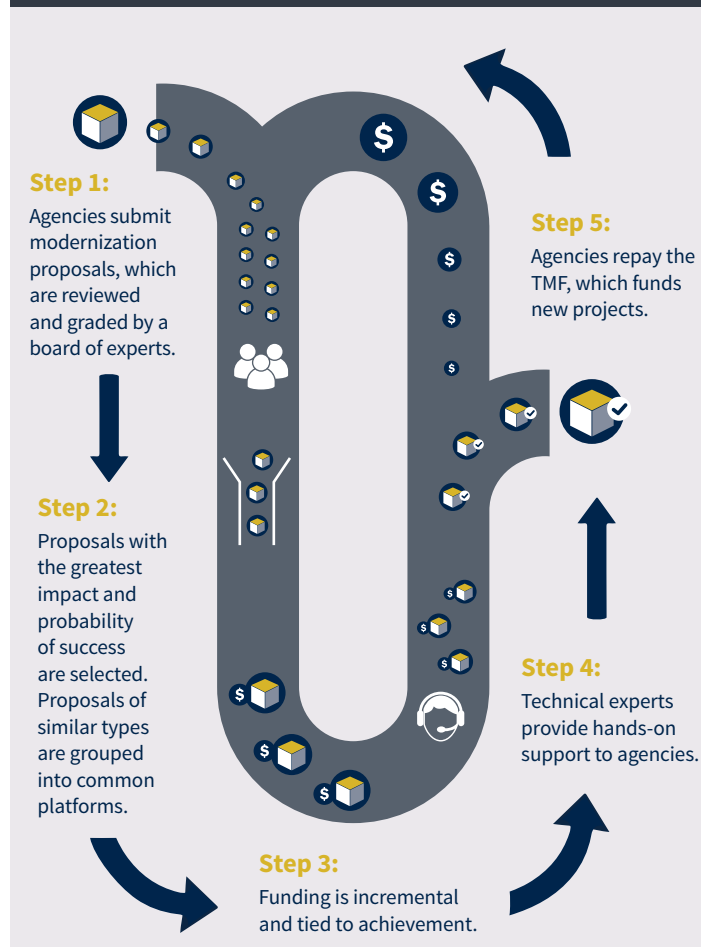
Step 1:
Agencies submit modernization proposals, which are reviewed and graded by a board of experts.

Step 2:
Proposals with the greatest impact and probability of success are selected. Proposals of similar types are grouped into common platforms.

Step 3:
Funding is incremental and tied to achievement.

Step 4:
Technical experts provide hands-on support to agencies.

Step 5:
Agencies repay the TMF, which funds new projects.

$
$
$
$
$
$
$
$
$
$
$